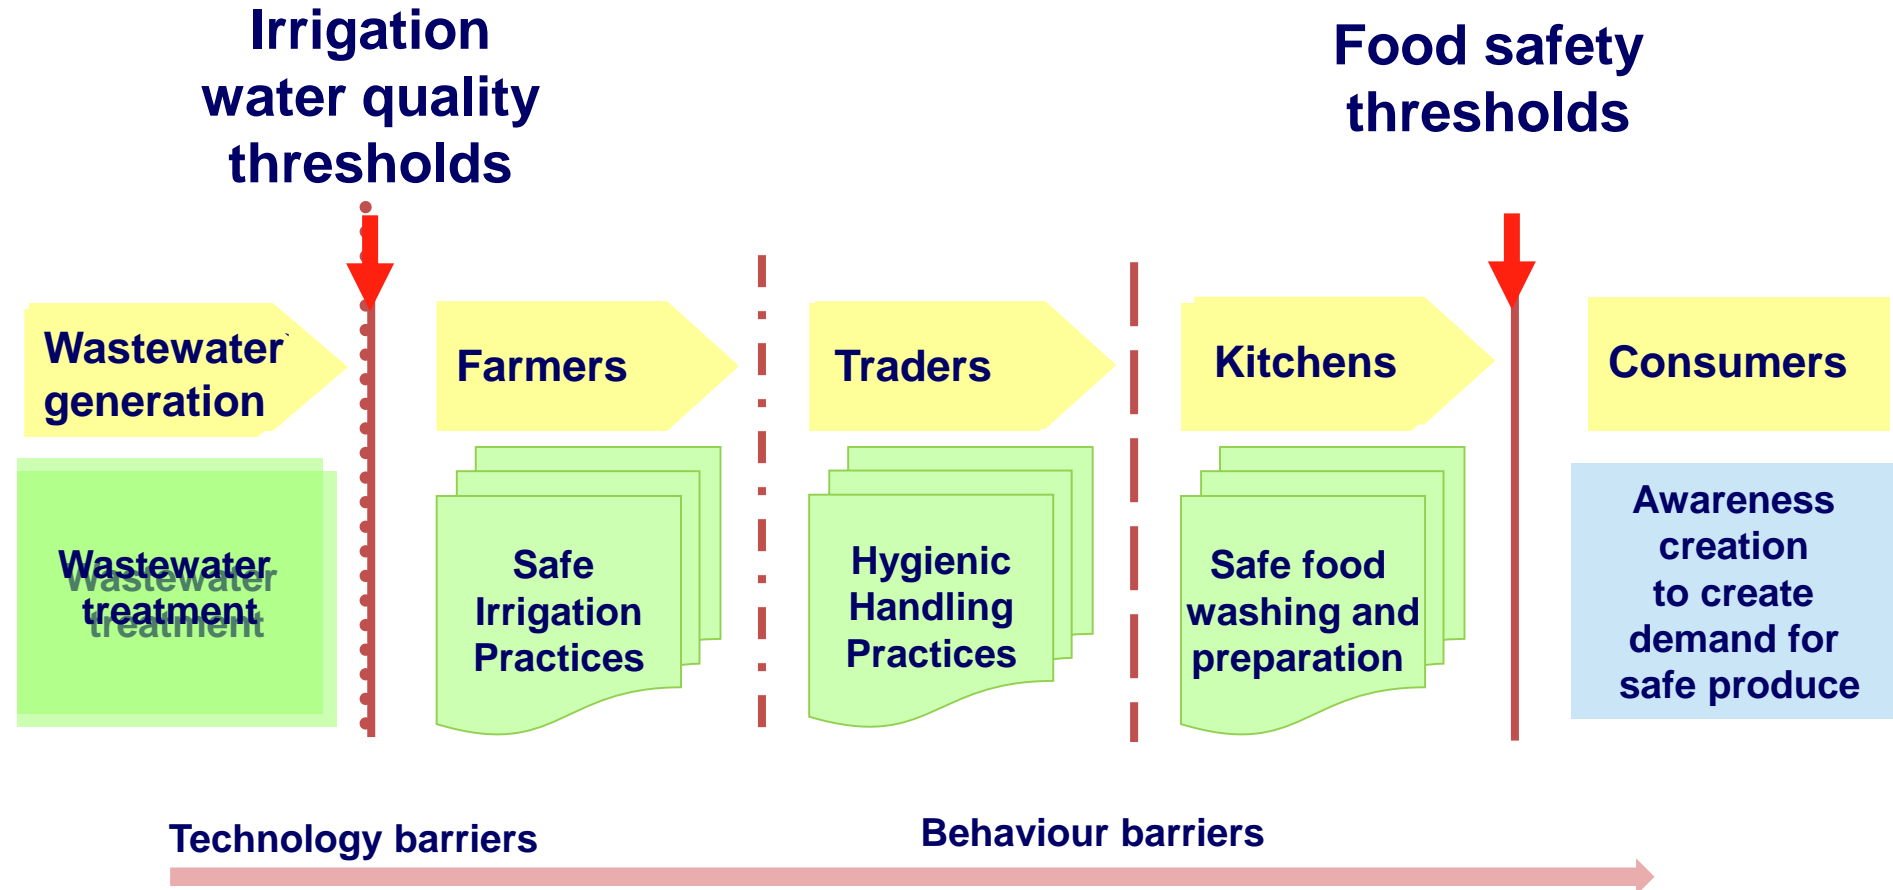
Irrigation water quality thresholds

Food safety thresholds

Wastewater generation

Farmers

Traders

Kitchens

Consumers

Wastewater treatment

Safe Irrigation Practices

Hygienic Handling Practices

Safe food washing and preparation

Awareness creation to create demand for safe produce

Technology barriers

Behaviour barriers